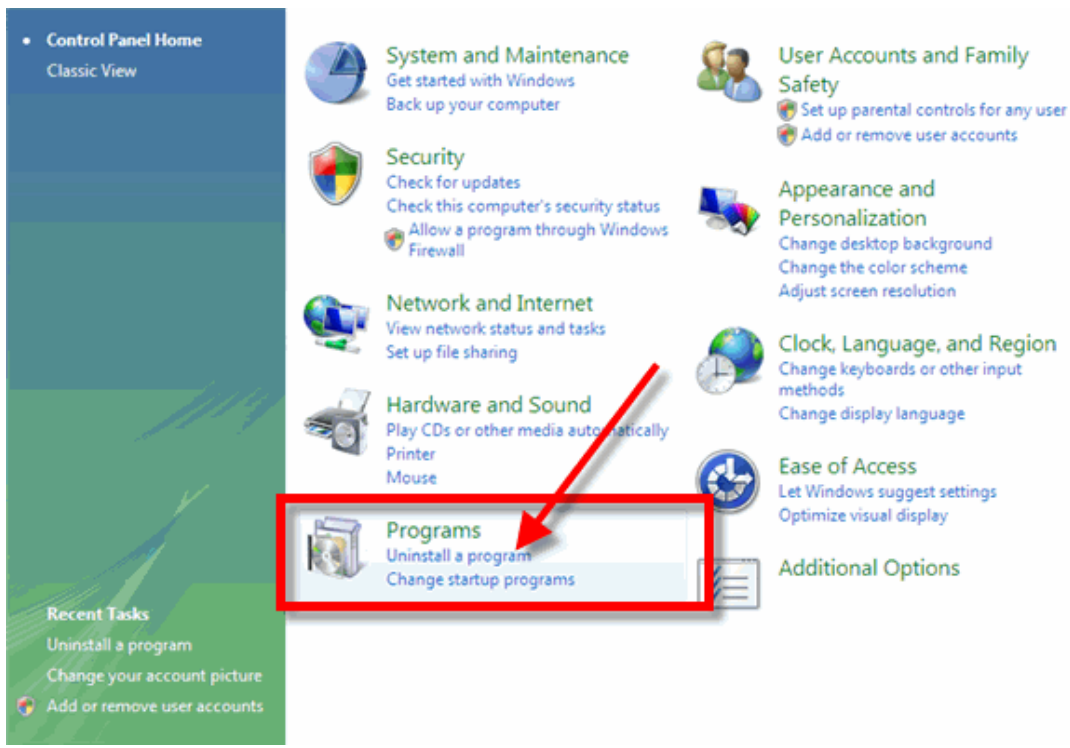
• Control Panel Home
Classic View

Recent Tasks
Uninstall a program
Change your account picture
Add or remove user accounts

System and Maintenance
Get started with Windows
Back up your computer

Security
Check for updates
Check this computer's security status
Allow a program through Windows Firewall

Network and Internet
View network status and tasks
Set up file sharing

Hardware and Sound
Play CDs or other media automatically
Printer
Mouse

Programs
Uninstall a program
Change startup programs

User Accounts and Family Safety
Set up parental controls for any user
Add or remove user accounts

Appearance and Personalization
Change desktop background
Change the color scheme
Adjust screen resolution

Clock, Language, and Region
Change keyboards or other input methods
Change display language

Ease of Access
Let Windows suggest settings
Optimize visual display

Additional Options